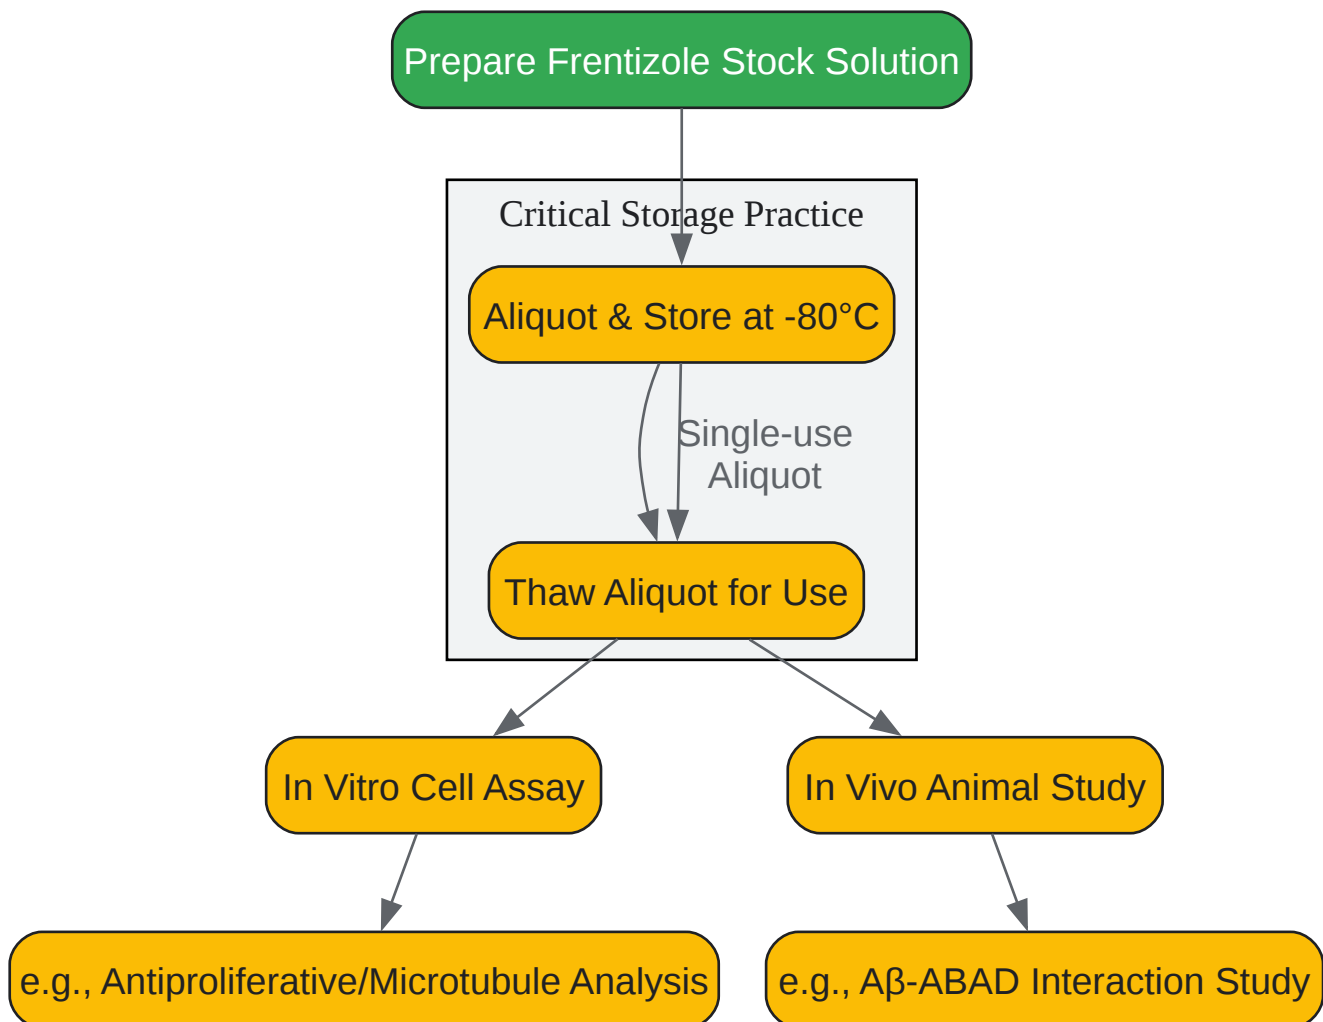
Prepare Frentizole Stock Solution

Critical Storage Practice

Aliquot & Store at -80°C

Single-use Aliquot

Thaw Aliquot for Use

In Vitro Cell Assay

In Vivo Animal Study

e.g., Antiproliferative/Microtubule Analysis

e.g., Aβ-ABAD Interaction Study